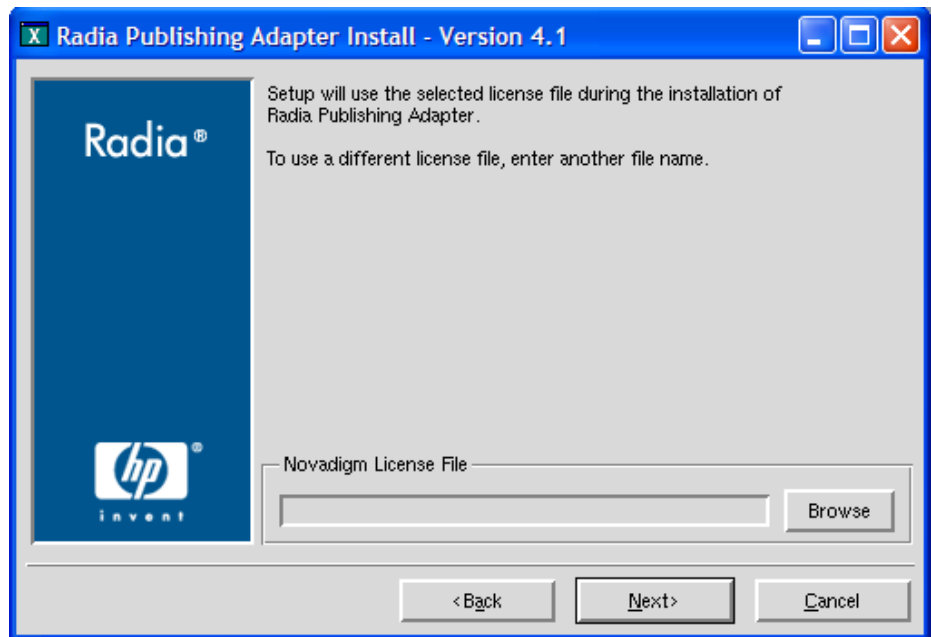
Radia Publishing Adapter Install - Version 4.1

Radia®

hp®
invent

Setup will use the selected license file during the installation of Radia Publishing Adapter.

To use a different license file, enter another file name.

Novadigm License File

Browse

<Back

Next>

Cancel